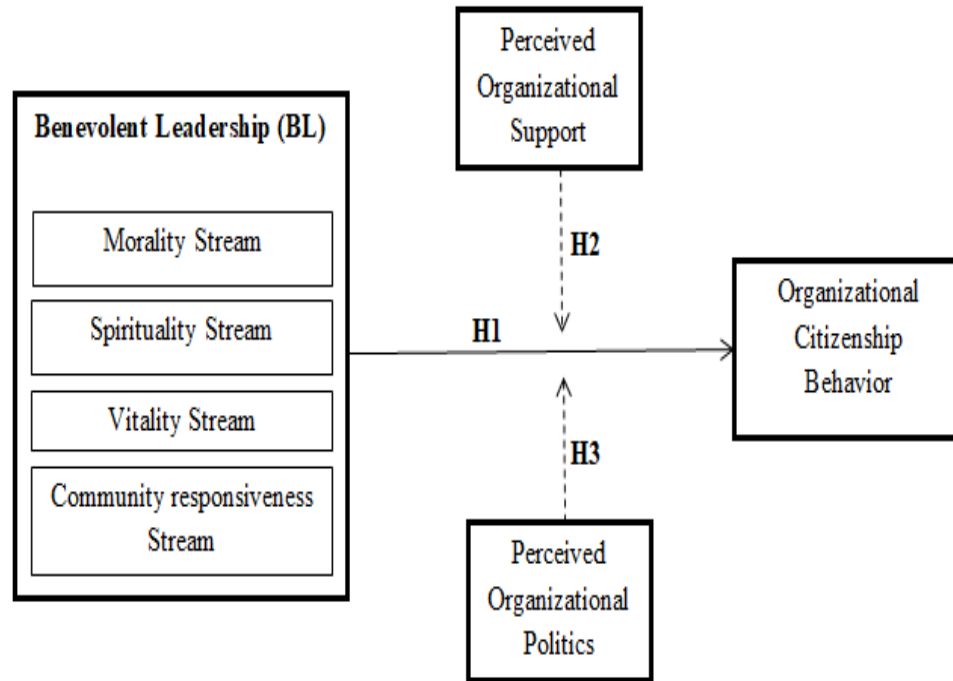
Perceived Organizational Support

Benevolent Leadership (BL)

Morality Stream

Spirituality Stream

Vitality Stream

Community responsiveness Stream

H2

H1

H3

Organizational Citizenship Behavior

Perceived Organizational Politics